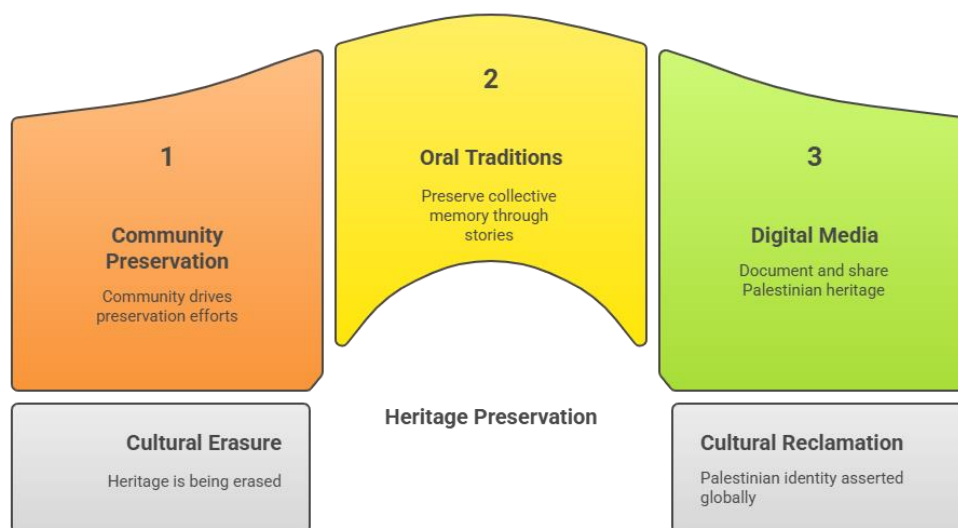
1

Community Preservation

Community drives preservation efforts

2

Oral Traditions

Preserve collective memory through stories

3

Digital Media

Document and share Palestinian heritage

Cultural Erasure

Heritage is being erased

Heritage Preservation

Cultural Reclamation

Palestinian identity asserted globally